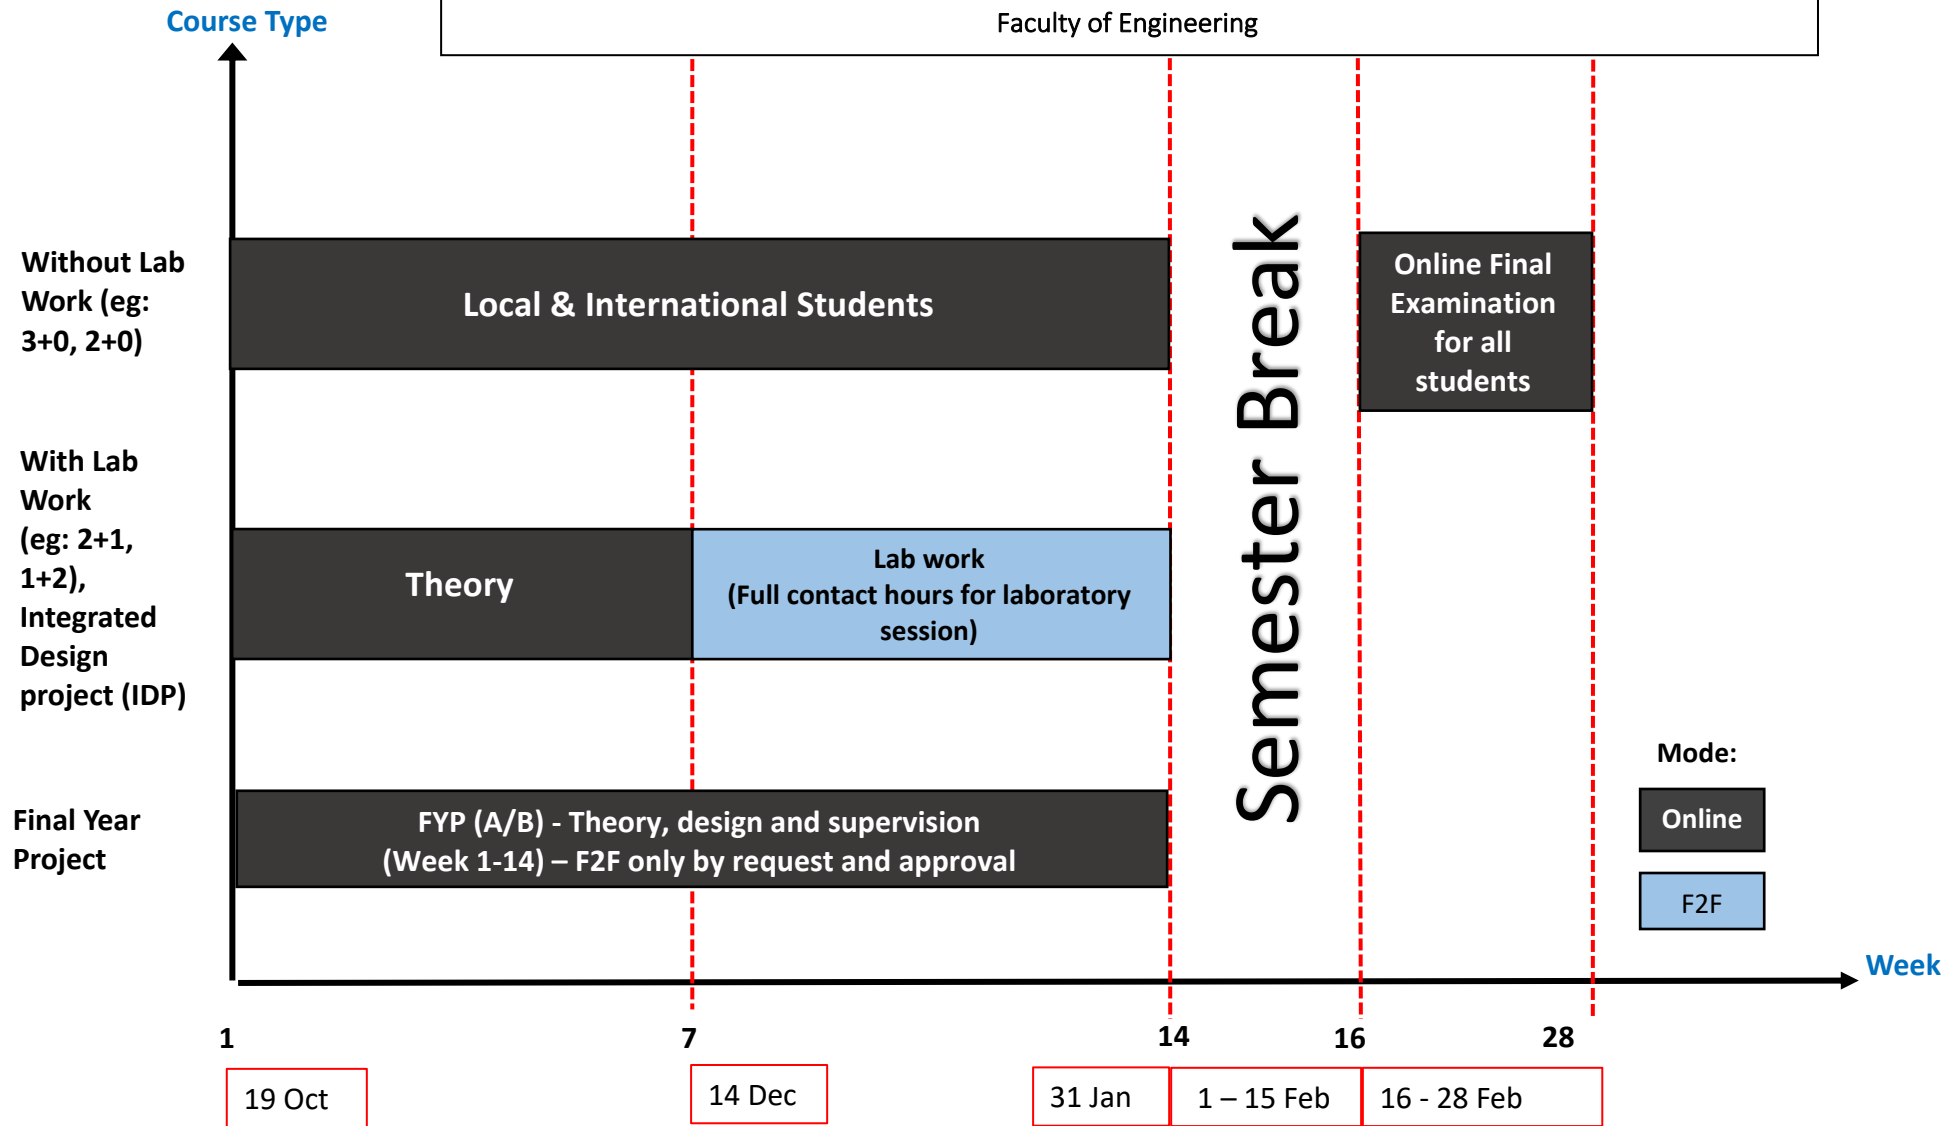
Course Type

Faculty of Engineering

Without Lab Work (eg: 3+0, 2+0)

Local & International Students

Semester Break

Online Final Examination for all students

With Lab Work (eg: 2+1, 1+2), Integrated Design project (IDP)

Theory

Lab work
(Full contact hours for laboratory session)

Mode:

Final Year Project

FYP (A/B) - Theory, design and supervision
(Week 1-14) – F2F only by request and approval

Online

F2F

Week

1

7

14

16

28

19 Oct

14 Dec

31 Jan

1 – 15 Feb

16 - 28 Feb